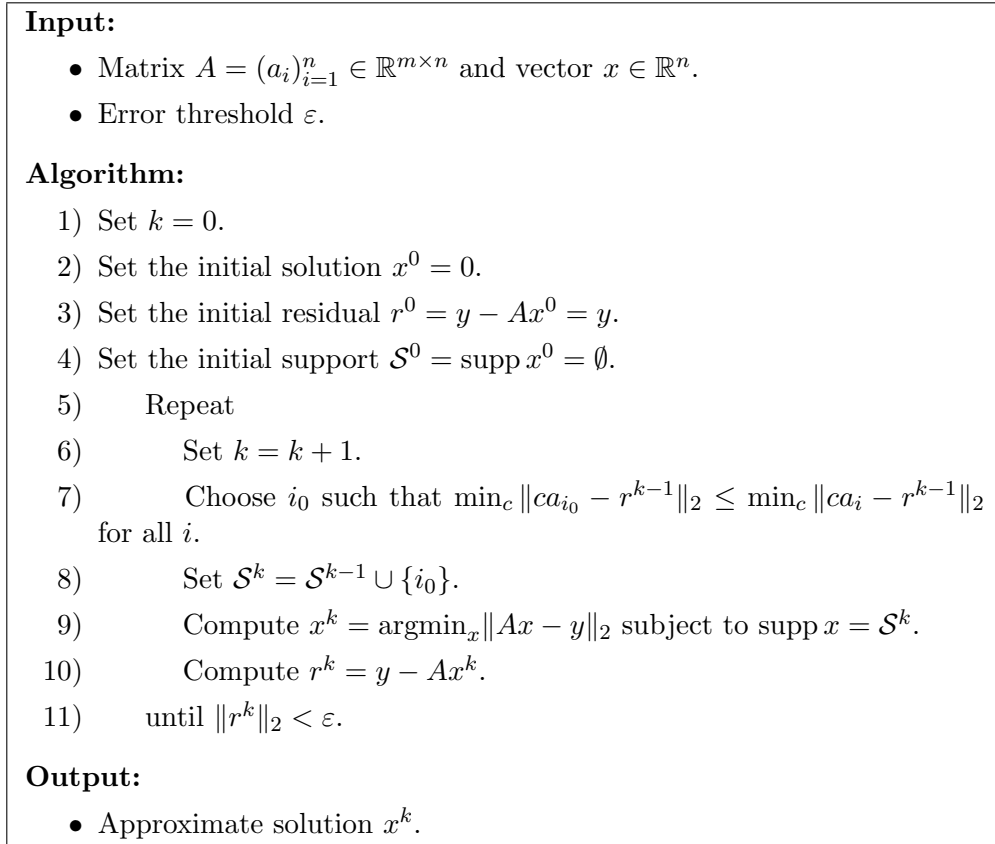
**Input:**

- Matrix $A = (a_i)_{i=1}^n \in \mathbb{R}^{m \times n}$ and vector $x \in \mathbb{R}^n$.
- Error threshold $\varepsilon$.

**Algorithm:**

1) Set $k = 0$.
2) Set the initial solution $x^0 = 0$.
3) Set the initial residual $r^0 = y - Ax^0 = y$.
4) Set the initial support $\mathcal{S}^0 = \operatorname{supp} x^0 = \emptyset$.
5) Repeat
6) Set $k = k + 1$.
7) Choose $i_0$ such that $\min_c \|ca_{i_0} - r^{k-1}\|_2 \leq \min_c \|ca_i - r^{k-1}\|_2$ for all $i$.
8) Set $\mathcal{S}^k = \mathcal{S}^{k-1} \cup \{i_0\}$.
9) Compute $x^k = \operatorname{argmin}_x \|Ax - y\|_2$ subject to $\operatorname{supp} x = \mathcal{S}^k$.
10) Compute $r^k = y - Ax^k$.
11) until $\|r^k\|_2 < \varepsilon$.

**Output:**

- Approximate solution $x^k$.